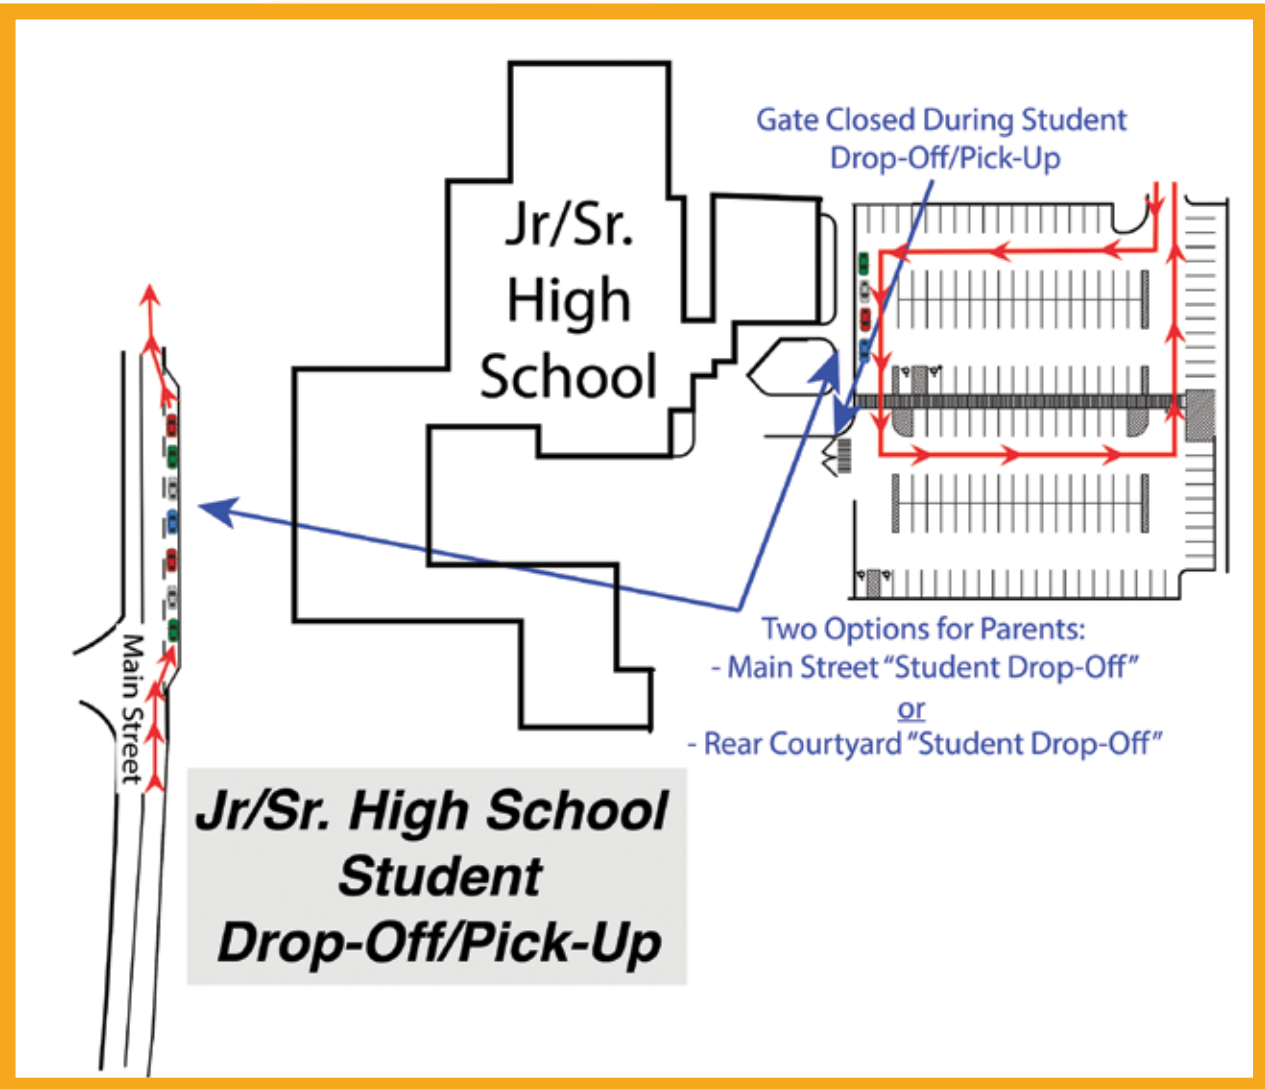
Gate Closed During Student Drop-Off/Pick-Up

Jr/Sr. High School

Main Street

Two Options for Parents:
- Main Street "Student Drop-Off"
or
- Rear Courtyard "Student Drop-Off"

Jr/Sr. High School Student Drop-Off/Pick-Up